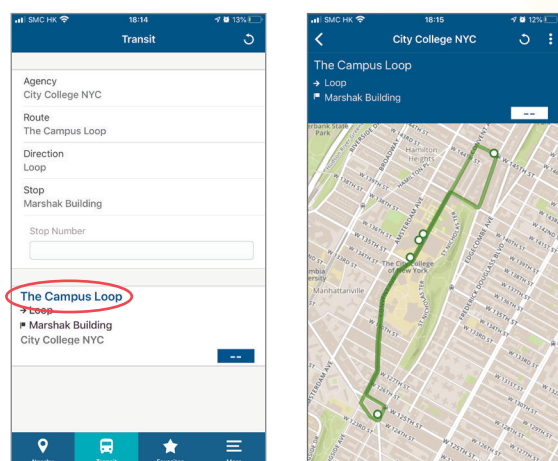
SMC HK 18:14 13%

Transit

Agency
City College NYC

Route
The Campus Loop

Direction
Loop

Stop
Marshak Building

Stop Number

The Campus Loop
→ Loop
Marshak Building
City College NYC

--

SMC HK 18:15 12%

City College NYC

The Campus Loop
→ Loop
Marshak Building

--

Hamilton Heights
Broadway
Amsterdam Ave
Hamilton Pl
St Nicholas Ave
Edgecombe Ave
Frederick Douglass Blvd
The City College of New York
Manhattanville
W 145th St
W 135th St
W 125th St
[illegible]